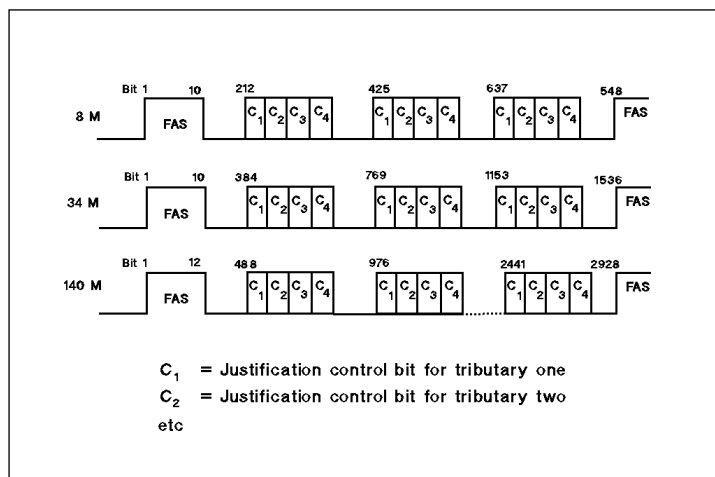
Bit 1 10 212 425 637 548

8 M FAS $C_1$ $C_2$ $C_3$ $C_4$ $C_1$ $C_2$ $C_3$ $C_4$ $C_1$ $C_2$ $C_3$ $C_4$ FAS

Bit 1 10 384 769 1153 1536

34 M FAS $C_1$ $C_2$ $C_3$ $C_4$ $C_1$ $C_2$ $C_3$ $C_4$ $C_1$ $C_2$ $C_3$ $C_4$ FAS

Bit 1 12 488 976 2441 2928

140 M FAS $C_1$ $C_2$ $C_3$ $C_4$ $C_1$ $C_2$ $C_3$ $C_4$ $C_1$ $C_2$ $C_3$ $C_4$ FAS

$C_1$ = Justification control bit for tributary one

$C_2$ = Justification control bit for tributary two

etc